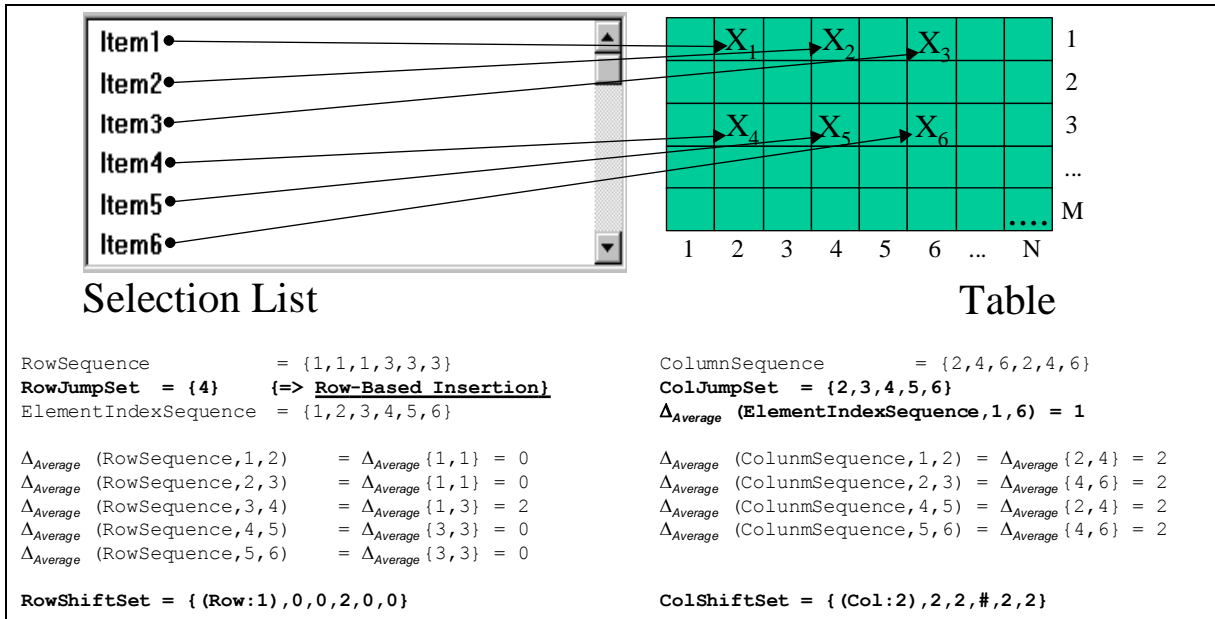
Item1
Item2
Item3
Item4
Item5
Item6

$X_1$ $X_2$ $X_3$ 1
2
$X_4$ $X_5$ $X_6$ 3
...
.... M
1 2 3 4 5 6 ... N

Selection List

Table

RowSequence = {1,1,1,3,3,3}
**RowJumpSet = {4} {=> Row-Based Insertion}**
ElementIndexSequence = {1,2,3,4,5,6}

$\Delta_{Average}$ (RowSequence,1,2) = $\Delta_{Average}$ {1,1} = 0
$\Delta_{Average}$ (RowSequence,2,3) = $\Delta_{Average}$ {1,1} = 0
$\Delta_{Average}$ (RowSequence,3,4) = $\Delta_{Average}$ {1,3} = 2
$\Delta_{Average}$ (RowSequence,4,5) = $\Delta_{Average}$ {3,3} = 0
$\Delta_{Average}$ (RowSequence,5,6) = $\Delta_{Average}$ {3,3} = 0

**RowShiftSet = {(Row:1),0,0,2,0,0}**

ColumnSequence = {2,4,6,2,4,6}
**ColJumpSet = {2,3,4,5,6}**
**$\Delta_{Average}$ (ElementIndexSequence,1,6) = 1**

$\Delta_{Average}$ (ColunmSequence,1,2) = $\Delta_{Average}$ {2,4} = 2
$\Delta_{Average}$ (ColunmSequence,2,3) = $\Delta_{Average}$ {4,6} = 2
$\Delta_{Average}$ (ColunmSequence,4,5) = $\Delta_{Average}$ {2,4} = 2
$\Delta_{Average}$ (ColunmSequence,5,6) = $\Delta_{Average}$ {4,6} = 2

**ColShiftSet = {(Col:2),2,2,#,2,2}**